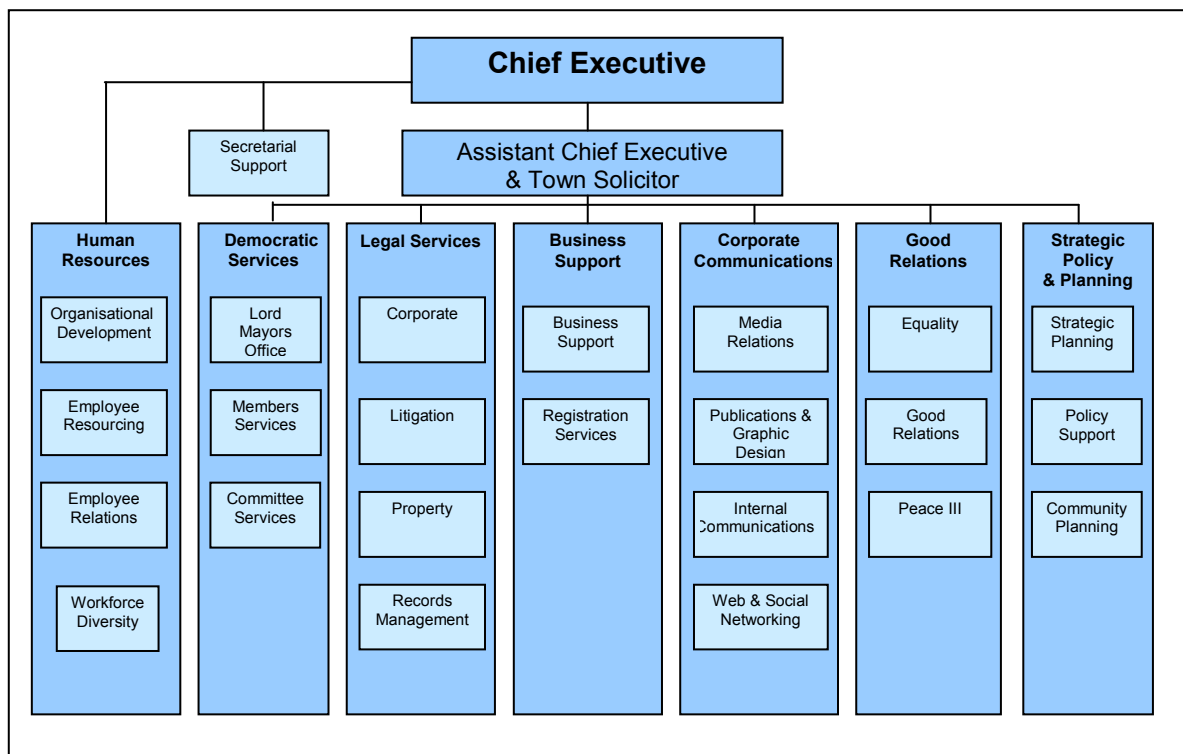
Chief Executive

Secretarial Support

Assistant Chief Executive & Town Solicitor

Human Resources

Organisational Development

Employee Resourcing

Employee Relations

Workforce Diversity

Democratic Services

Lord Mayors Office

Members Services

Committee Services

Legal Services

Corporate

Litigation

Property

Records Management

Business Support

Business Support

Registration Services

Corporate Communications

Media Relations

Publications & Graphic Design

Internal Communications

Web & Social Networking

Good Relations

Equality

Good Relations

Peace III

Strategic Policy & Planning

Strategic Planning

Policy Support

Community Planning